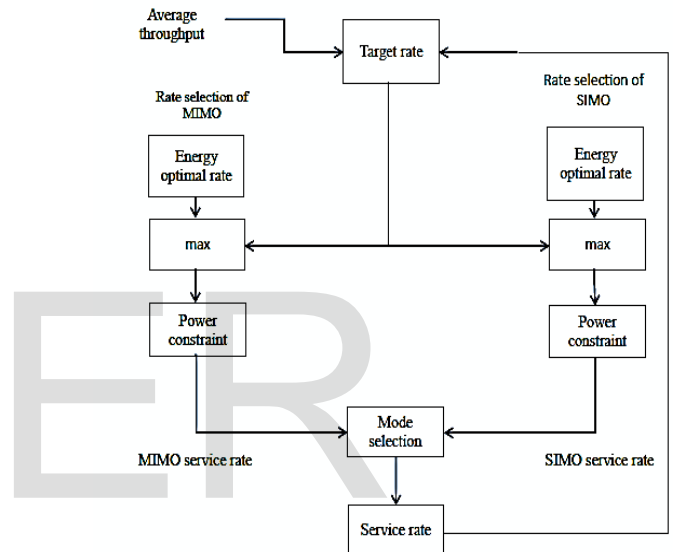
Average throughput

Target rate

Rate selection of MIMO

Rate selection of SIMO

Energy optimal rate

Energy optimal rate

max

max

Power constraint

Power constraint

Mode selection

MIMO service rate

SIMO service rate

Service rate

ER